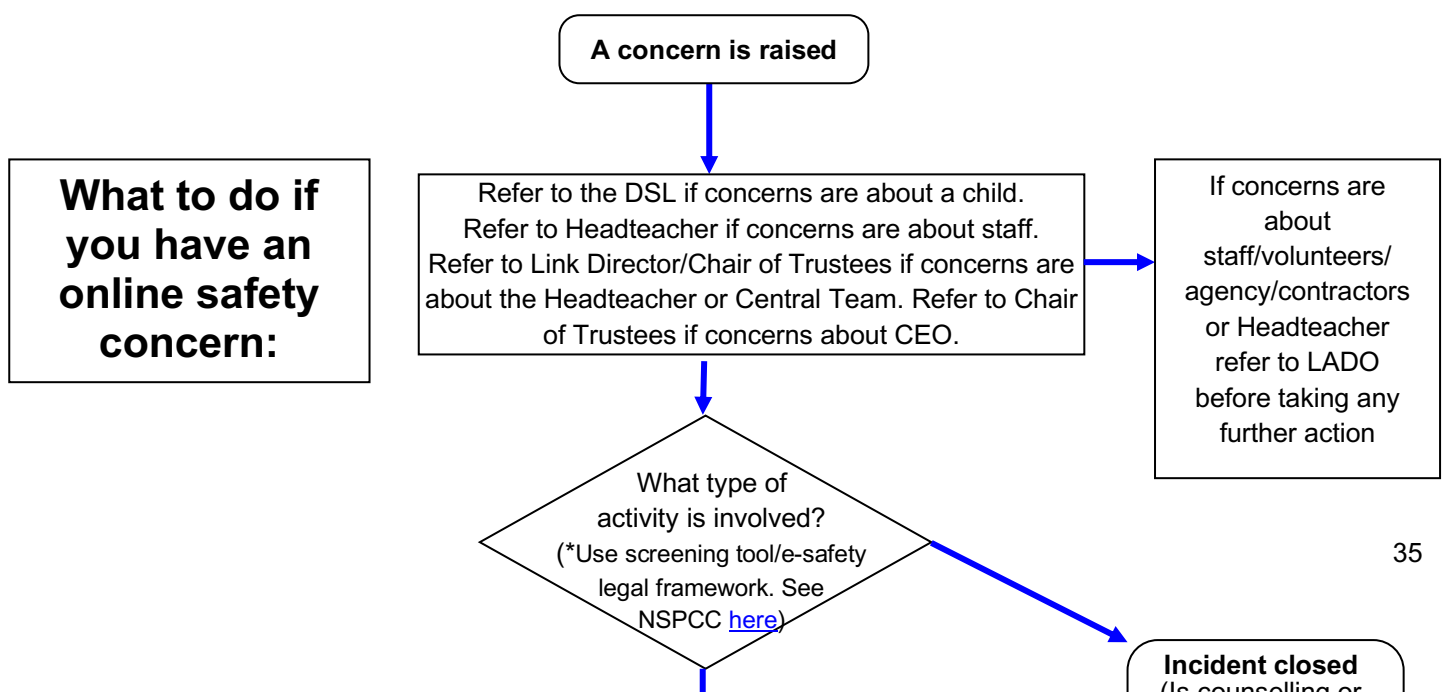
A concern is raised

What to do if you have an online safety concern:

Refer to the DSL if concerns are about a child. Refer to Headteacher if concerns are about staff. Refer to Link Director/Chair of Trustees if concerns are about the Headteacher or Central Team. Refer to Chair of Trustees if concerns about CEO.

If concerns are about staff/volunteers/ agency/contractors or Headteacher refer to LADO before taking any further action

What type of activity is involved? (*Use screening tool/e-safety legal framework. See NSPCC here)

35

Incident closed
(Is counselling or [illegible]